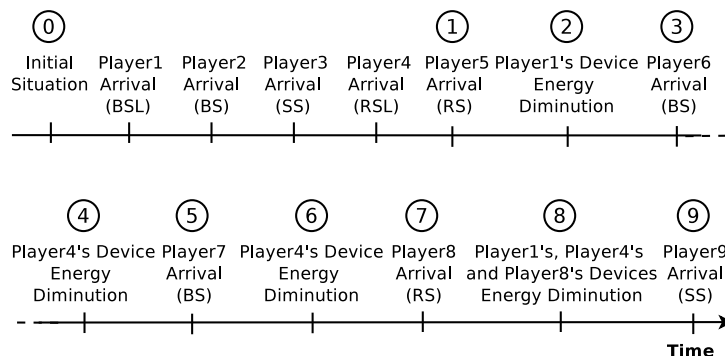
0
Initial Situation

Player1 Arrival (BSL)

Player2 Arrival (BS)

Player3 Arrival (SS)

Player4 Arrival (RSL)

1
Player5 Arrival (RS)

2
Player1's Device Energy Diminution

3
Player6 Arrival (BS)

4
Player4's Device Energy Diminution

5
Player7 Arrival (BS)

6
Player4's Device Energy Diminution

7
Player8 Arrival (RS)

8
Player1's, Player4's and Player8's Devices Energy Diminution

9
Player9 Arrival (SS)

Time